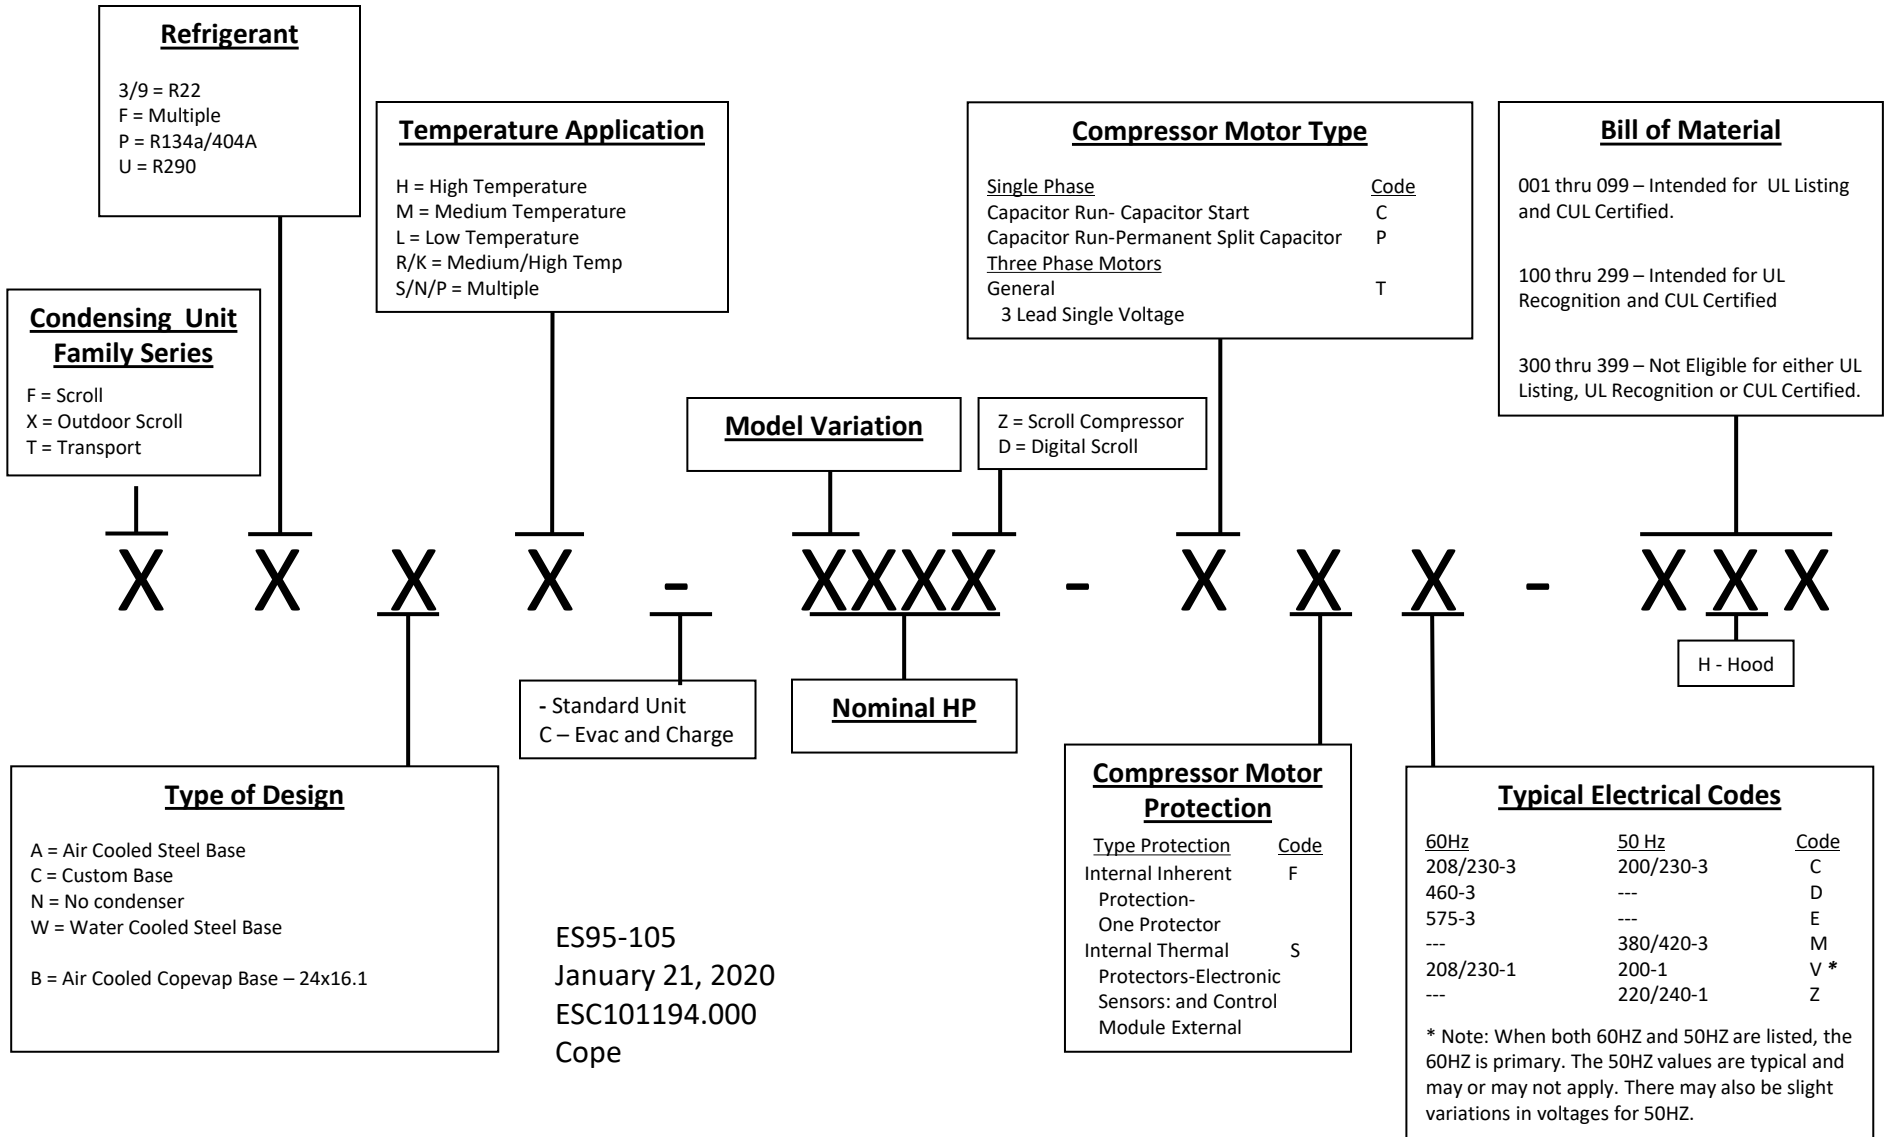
Refrigerant

3/9 = R22
F = Multiple
P = R134a/404A
U = R290

Temperature Application

H = High Temperature
M = Medium Temperature
L = Low Temperature
R/K = Medium/High Temp
S/N/P = Multiple

Compressor Motor Type

| Single Phase | Code |
|---|---|
| Capacitor Run- Capacitor Start | C |
| Capacitor Run-Permanent Split Capacitor | P |
| Three Phase Motors | |
| General | T |
| 3 Lead Single Voltage | |

Bill of Material

001 thru 099 – Intended for UL Listing and CUL Certified.

100 thru 299 – Intended for UL Recognition and CUL Certified

300 thru 399 – Not Eligible for either UL Listing, UL Recognition or CUL Certified.

Condensing Unit Family Series

F = Scroll
X = Outdoor Scroll
T = Transport

Model Variation

Z = Scroll Compressor
D = Digital Scroll

X X X X - XXXX - X X X - X X X

H - Hood

- Standard Unit
C – Evac and Charge

Nominal HP

Type of Design

A = Air Cooled Steel Base
C = Custom Base
N = No condenser
W = Water Cooled Steel Base

B = Air Cooled Copevap Base – 24x16.1

ES95-105
January 21, 2020
ESC101194.000
Cope

Compressor Motor Protection

| Type Protection | Code |
|---|---|
| Internal Inherent Protection- One Protector | F |
| Internal Thermal Protectors-Electronic Sensors: and Control Module External | S |

Typical Electrical Codes

| 60Hz | 50 Hz | Code |
|---|---|---|
| 208/230-3 | 200/230-3 | C |
| 460-3 | --- | D |
| 575-3 | --- | E |
| --- | 380/420-3 | M |
| 208/230-1 | 200-1 | V * |
| --- | 220/240-1 | Z |

* Note: When both 60HZ and 50HZ are listed, the 60HZ is primary. The 50HZ values are typical and may or may not apply. There may also be slight variations in voltages for 50HZ.